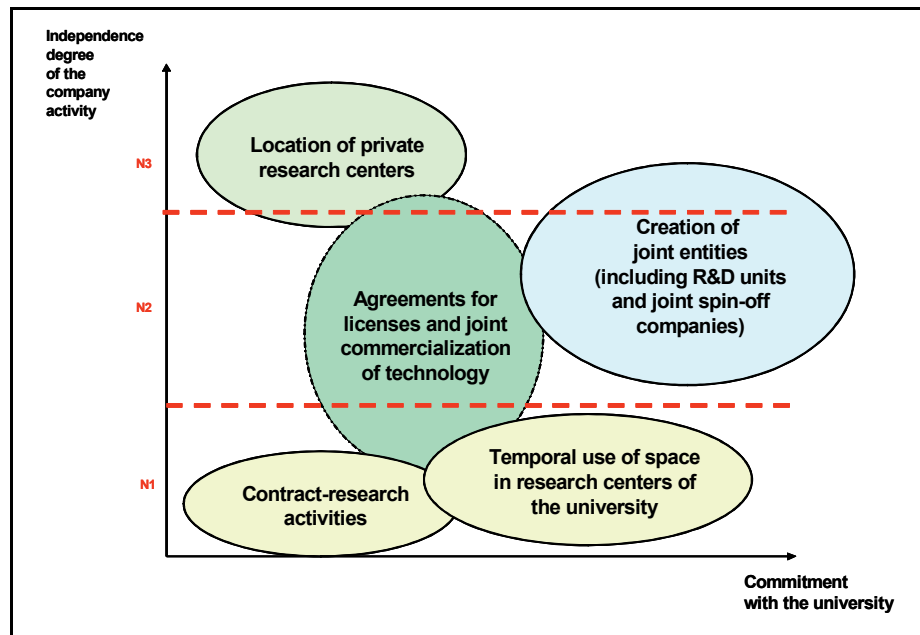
Independence degree of the company activity

N3

N2

N1

Location of private research centers

Creation of joint entities (including R&D units and joint spin-off companies)

Agreements for licenses and joint commercialization of technology

Temporal use of space in research centers of the university

Contract-research activities

Commitment with the university